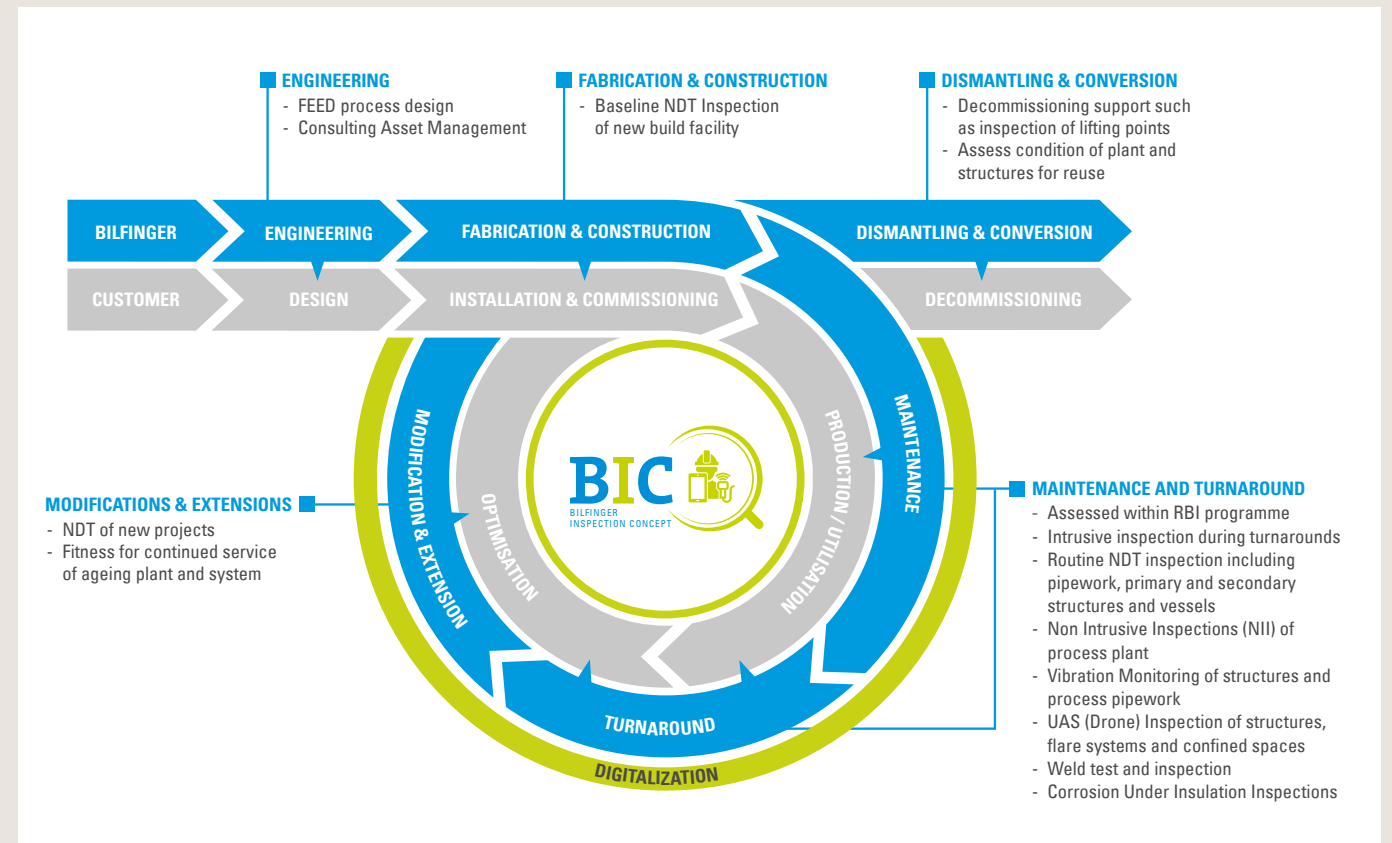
ENGINEERING
- FEED process design
- Consulting Asset Management

FABRICATION & CONSTRUCTION
- Baseline NDT Inspection of new build facility

DISMANTLING & CONVERSION
- Decommissioning support such as inspection of lifting points
- Assess condition of plant and structures for reuse

BILFINGER

ENGINEERING

FABRICATION & CONSTRUCTION

DISMANTLING & CONVERSION

CUSTOMER

DESIGN

INSTALLATION & COMMISSIONING

DECOMMISSIONING

MODIFICATION & EXTENSION

OPTIMISATION

BIC
BILFINGER INSPECTION CONCEPT

PRODUCTION / UTILISATION

MAINTENANCE

TURNAROUND

DIGITALIZATION

MODIFICATIONS & EXTENSIONS
- NDT of new projects
- Fitness for continued service of ageing plant and system

MAINTENANCE AND TURNAROUND
- Assessed within RBI programme
- Intrusive inspection during turnarounds
- Routine NDT inspection including pipework, primary and secondary structures and vessels
- Non Intrusive Inspections (NII) of process plant
- Vibration Monitoring of structures and process pipework
- UAS (Drone) Inspection of structures, flare systems and confined spaces
- Weld test and inspection
- Corrosion Under Insulation Inspections